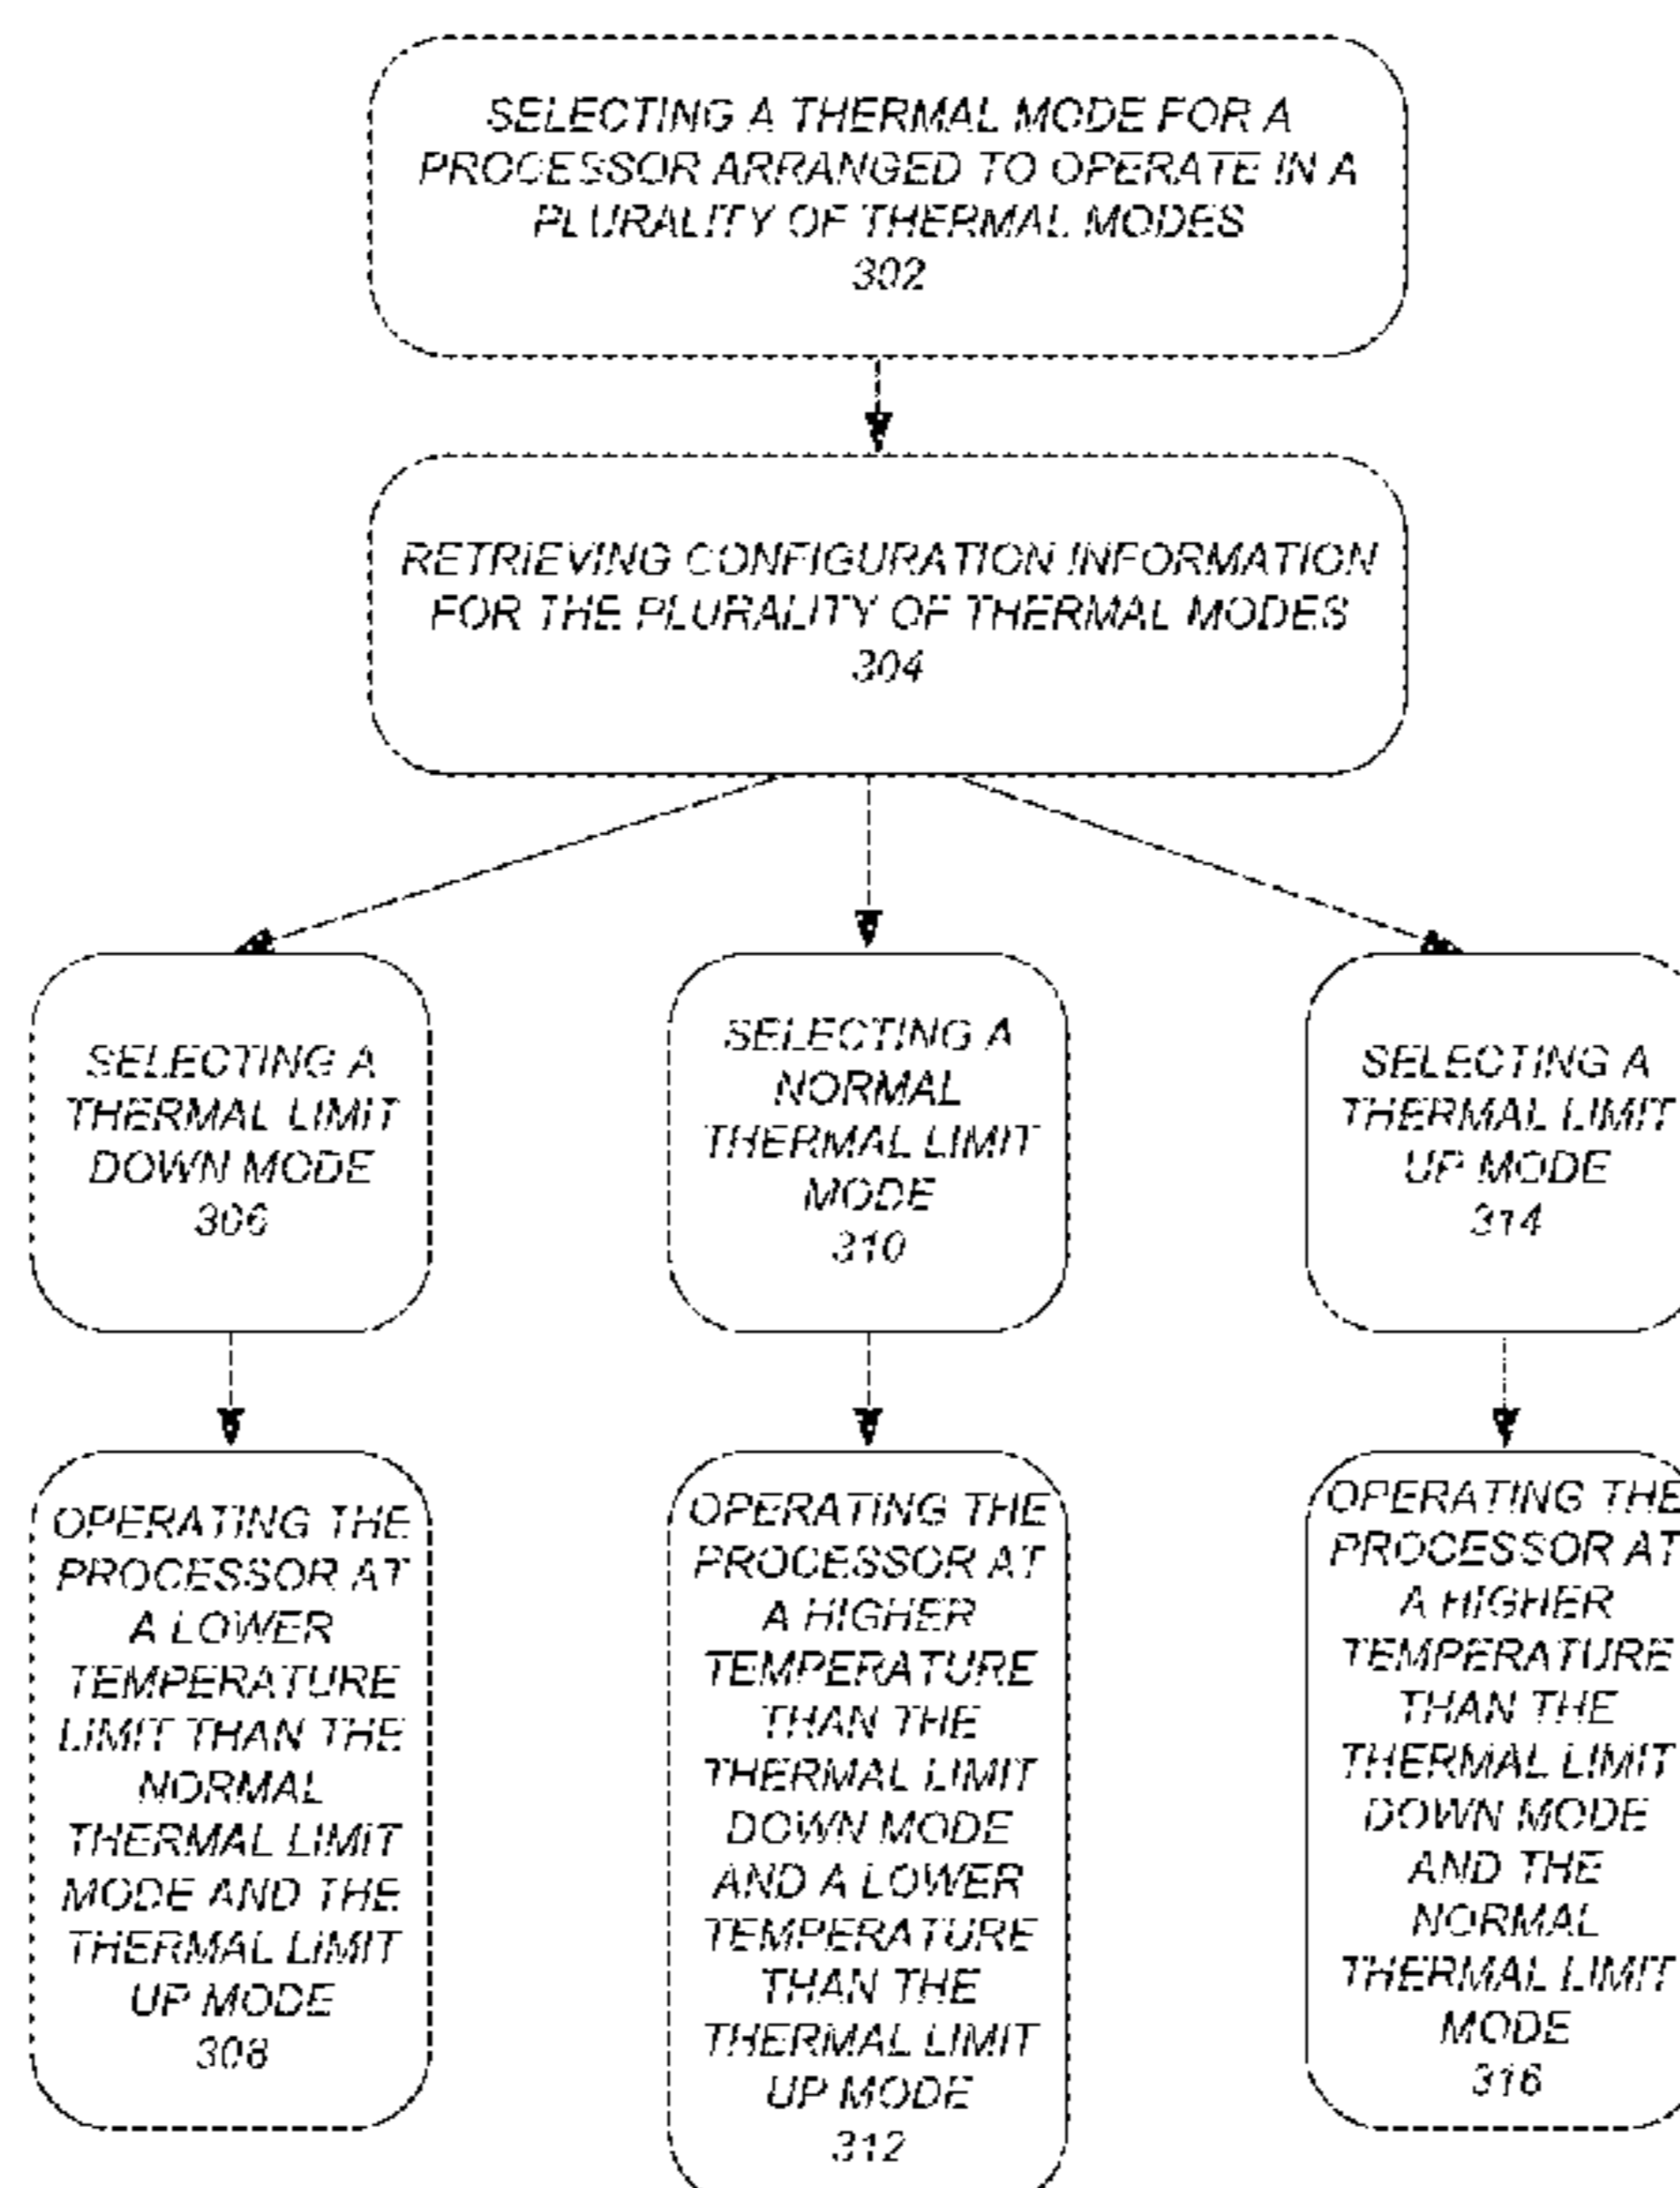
SELECTING A THERMAL MODE FOR A PROCESSOR ARRANGED TO OPERATE IN A PLURALITY OF THERMAL MODES
302

RETRIEVING CONFIGURATION INFORMATION FOR THE PLURALITY OF THERMAL MODES
304

SELECTING A THERMAL LIMIT DOWN MODE
306

SELECTING A NORMAL THERMAL LIMIT MODE
310

SELECTING A THERMAL LIMIT UP MODE
314

OPERATING THE PROCESSOR AT A LOWER TEMPERATURE LIMIT THAN THE NORMAL THERMAL LIMIT MODE AND THE THERMAL LIMIT UP MODE
308

OPERATING THE PROCESSOR AT A HIGHER TEMPERATURE THAN THE THERMAL LIMIT DOWN MODE AND A LOWER TEMPERATURE THAN THE THERMAL LIMIT UP MODE
312

OPERATING THE PROCESSOR AT A HIGHER TEMPERATURE THAN THE THERMAL LIMIT DOWN MODE AND THE NORMAL THERMAL LIMIT MODE
316